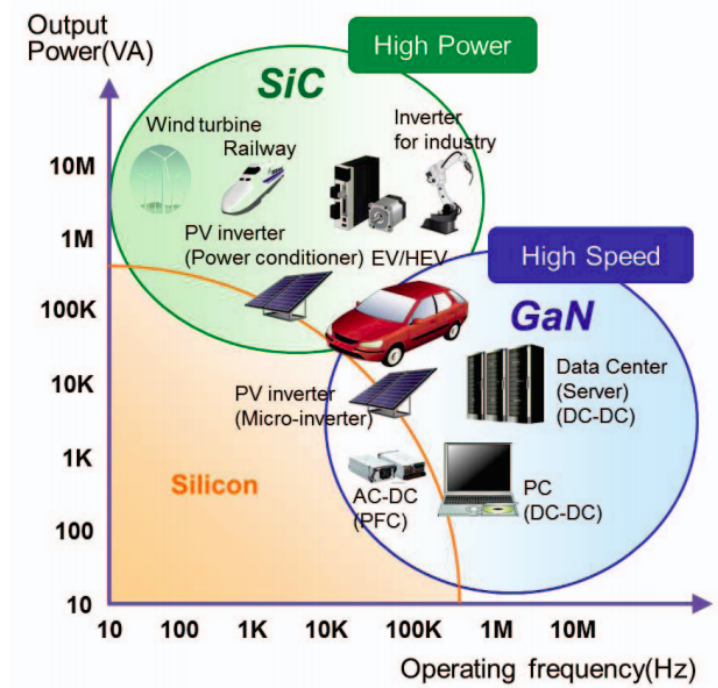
Output Power(VA)

High Power

SiC

Wind turbine

Railway

Inverter for industry

10M

1M

100K

10K

1K

100

10

PV inverter (Power conditioner)

EV/HEV

High Speed

GaN

Data Center (Server) (DC-DC)

PV inverter (Micro-inverter)

Silicon

AC-DC (PFC)

PC (DC-DC)

10

100

1K

10K

100K

1M

10M

Operating frequency(Hz)